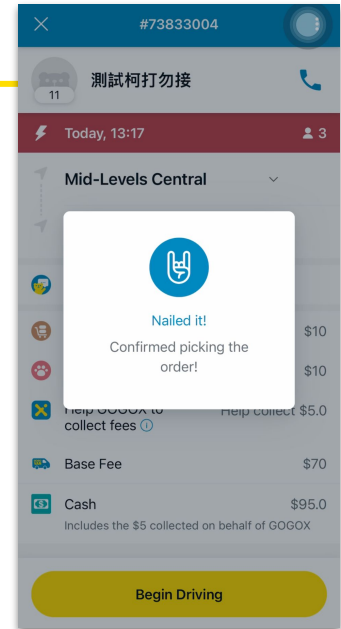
#73833004

11

測試柯打勿接

Today, 13:17

3

Mid-Levels Central

Nailed it!

Confirmed picking the order!

$10

$10

Help GOGOX to collect fees

Help collect $5.0

Base Fee

$70

Cash

$95.0

Includes the $5 collected on behalf of GOGOX

Begin Driving